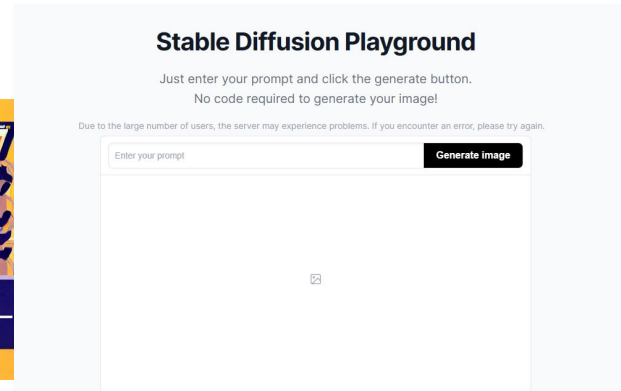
Stable Diffusion Playground

Just enter your prompt and click the generate button.
No code required to generate your image!

Due to the large number of users, the server may experience problems. If you encounter an error, please try again.

Enter your prompt

Generate image